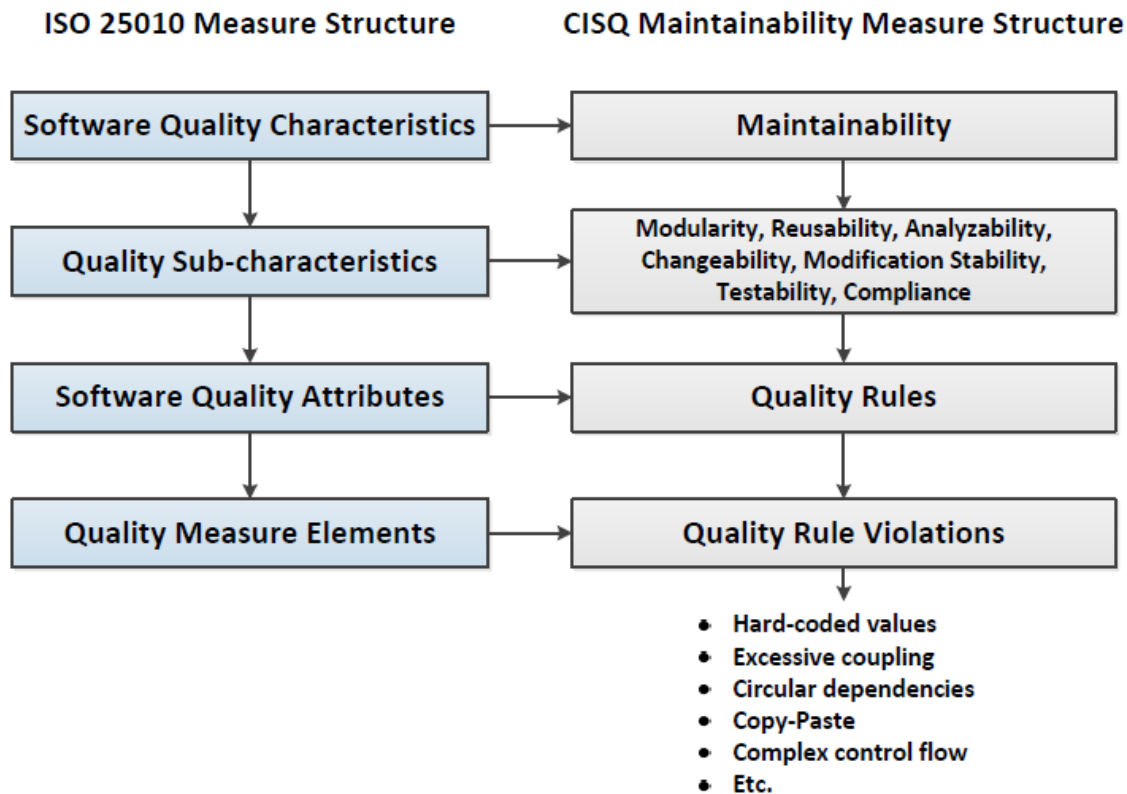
ISO 25010 Measure Structure

Software Quality Characteristics

Quality Sub-characteristics

Software Quality Attributes

Quality Measure Elements

CISQ Maintainability Measure Structure

Maintainability

Modularity, Reusability, Analyzability, Changeability, Modification Stability, Testability, Compliance

Quality Rules

Quality Rule Violations

- Hard-coded values
- Excessive coupling
- Circular dependencies
- Copy-Paste
- Complex control flow
- Etc.